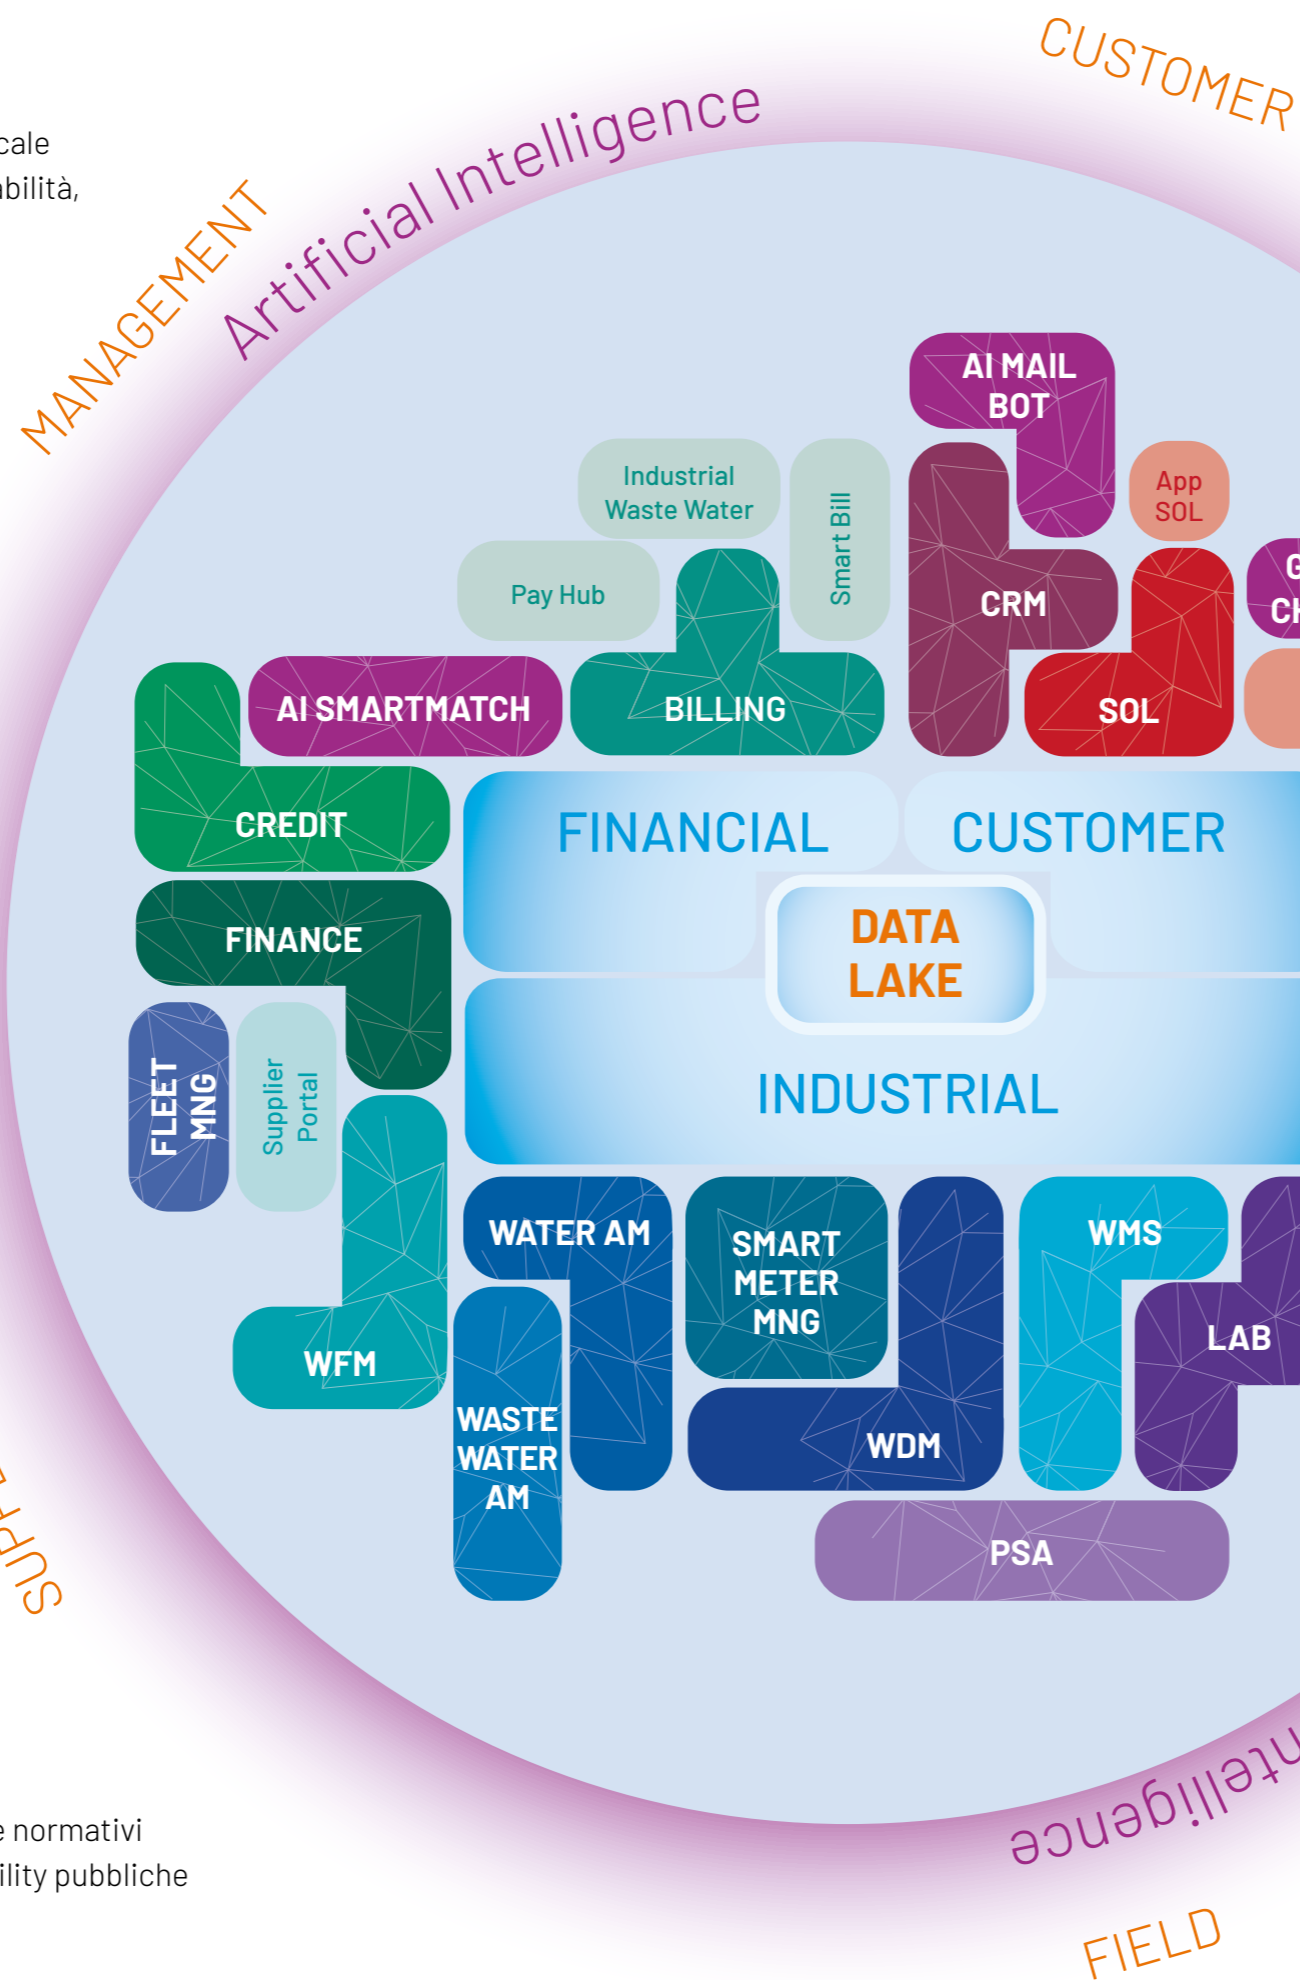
cale
bilità,

MANAGEMENT
Artificial Intelligence
CUSTOMER

AI MAIL BOT
Industrial Waste Water
Smart Bill
App SOL
Pay Hub
CRM
G
CH
AI SMARTMATCH
BILLING
SOL
CREDIT
FINANCIAL
CUSTOMER
FINANCE
DATA LAKE
FLEET MNG
Supplier Portal
INDUSTRIAL
WATER AM
SMART METER MNG
WMS
LAB
WFM
WASTE WATER AM
WDM
PSA

SUPP
e normativi
ility pubbliche
ntelligence
FIELD